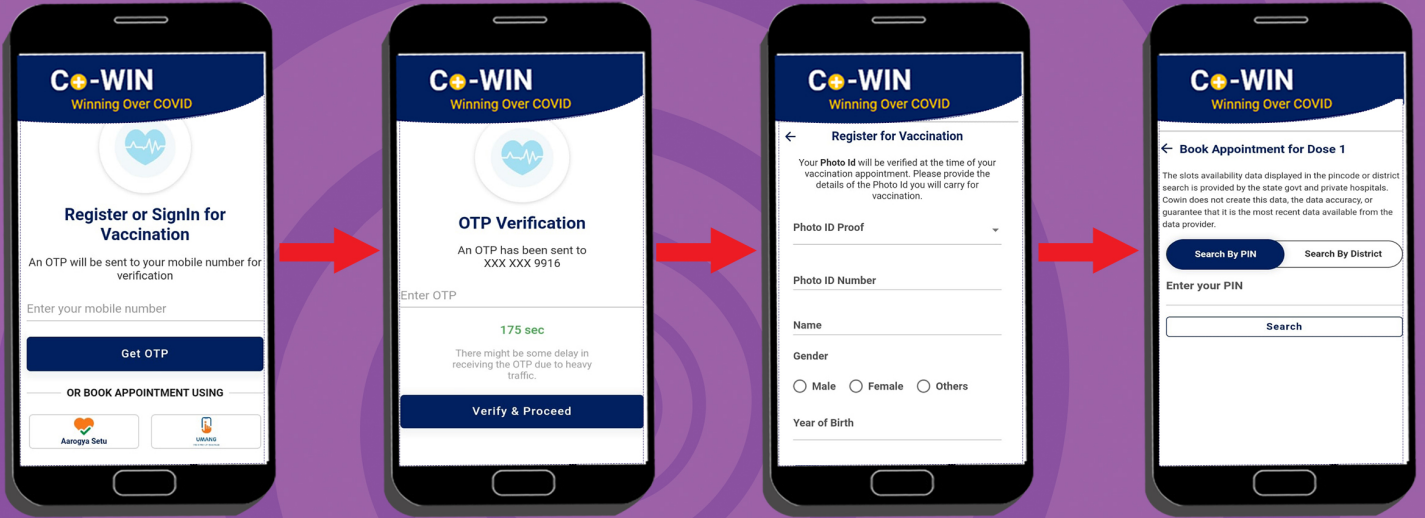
C+-WIN
Winning Over COVID

Register or SignIn for Vaccination

An OTP will be sent to your mobile number for verification

Enter your mobile number

Get OTP

OR BOOK APPOINTMENT USING

Aarogya Setu

UMANG

C+-WIN
Winning Over COVID

OTP Verification

An OTP has been sent to XXX XXX 9916

Enter OTP

175 sec

There might be some delay in receiving the OTP due to heavy traffic.

Verify & Proceed

C+-WIN
Winning Over COVID

Register for Vaccination

Your Photo Id will be verified at the time of your vaccination appointment. Please provide the details of the Photo Id you will carry for vaccination.

Photo ID Proof

Photo ID Number

Name

Gender

Male Female Others

Year of Birth

C+-WIN
Winning Over COVID

Book Appointment for Dose 1

The slots availability data displayed in the pincode or district search is provided by the state govt and private hospitals. Cowin does not create this data, the data accuracy, or guarantee that it is the most recent data available from the data provider.

Search By PIN

Search By District

Enter your PIN

Search